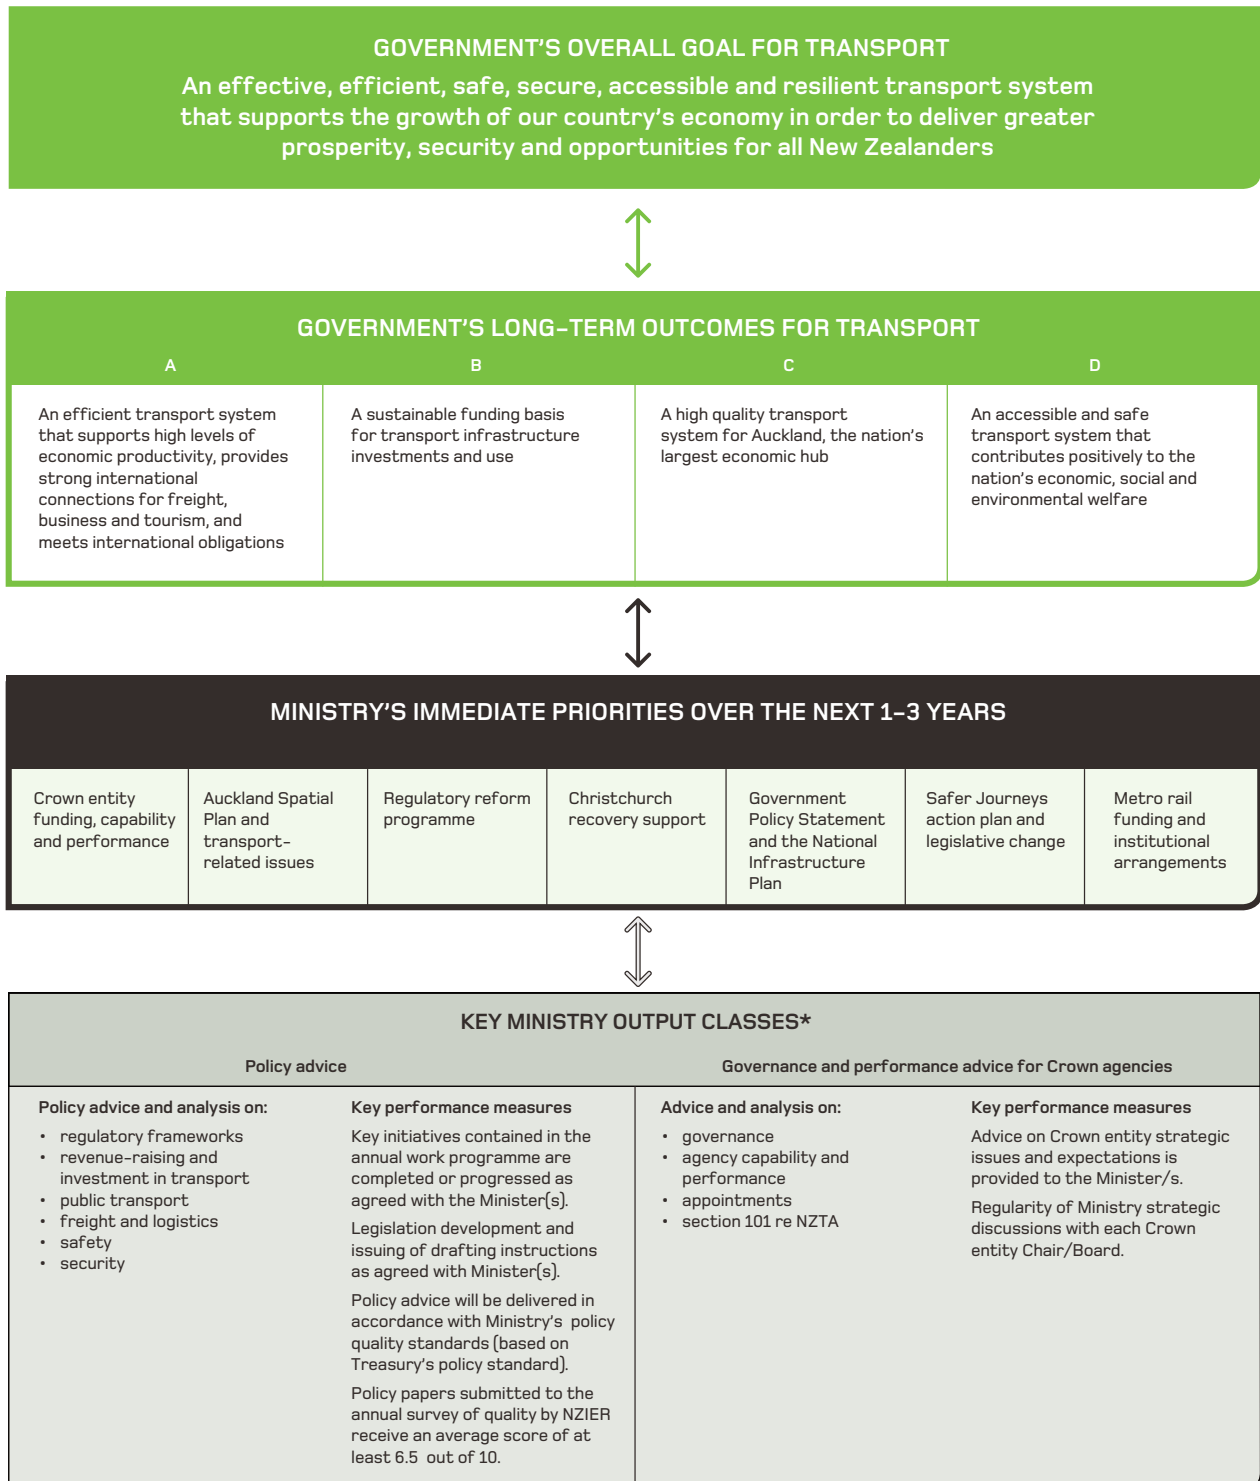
GOVERNMENT'S OVERALL GOAL FOR TRANSPORT

An effective, efficient, safe, secure, accessible and resilient transport system that supports the growth of our country's economy in order to deliver greater prosperity, security and opportunities for all New Zealanders

GOVERNMENT'S LONG-TERM OUTCOMES FOR TRANSPORT

| A | B | C | D |
|---|---|---|---|
| An efficient transport system that supports high levels of economic productivity, provides strong international connections for freight, business and tourism, and meets international obligations | A sustainable funding basis for transport infrastructure investments and use | A high quality transport system for Auckland, the nation's largest economic hub | An accessible and safe transport system that contributes positively to the nation's economic, social and environmental welfare |

MINISTRY'S IMMEDIATE PRIORITIES OVER THE NEXT 1-3 YEARS

| Crown entity funding, capability and performance | Auckland Spatial Plan and transport-related issues | Regulatory reform programme | Christchurch recovery support | Government Policy Statement and the National Infrastructure Plan | Safer Journeys action plan and legislative change | Metro rail funding and institutional arrangements |
|---|---|---|---|---|---|---|

KEY MINISTRY OUTPUT CLASSES*

Policy advice

Policy advice and analysis on:
• regulatory frameworks
• revenue-raising and investment in transport
• public transport
• freight and logistics
• safety
• security

Key performance measures

Key initiatives contained in the annual work programme are completed or progressed as agreed with the Minister(s).

Legislation development and issuing of drafting instructions as agreed with Minister(s).

Policy advice will be delivered in accordance with Ministry's policy quality standards (based on Treasury's policy standard).

Policy papers submitted to the annual survey of quality by NZIER receive an average score of at least 6.5 out of 10.

Governance and performance advice for Crown agencies

Advice and analysis on:
• governance
• agency capability and performance
• appointments
• section 101 re NZTA

Key performance measures

Advice on Crown entity strategic issues and expectations is provided to the Minister/s.

Regularity of Ministry strategic discussions with each Crown entity Chair/Board.